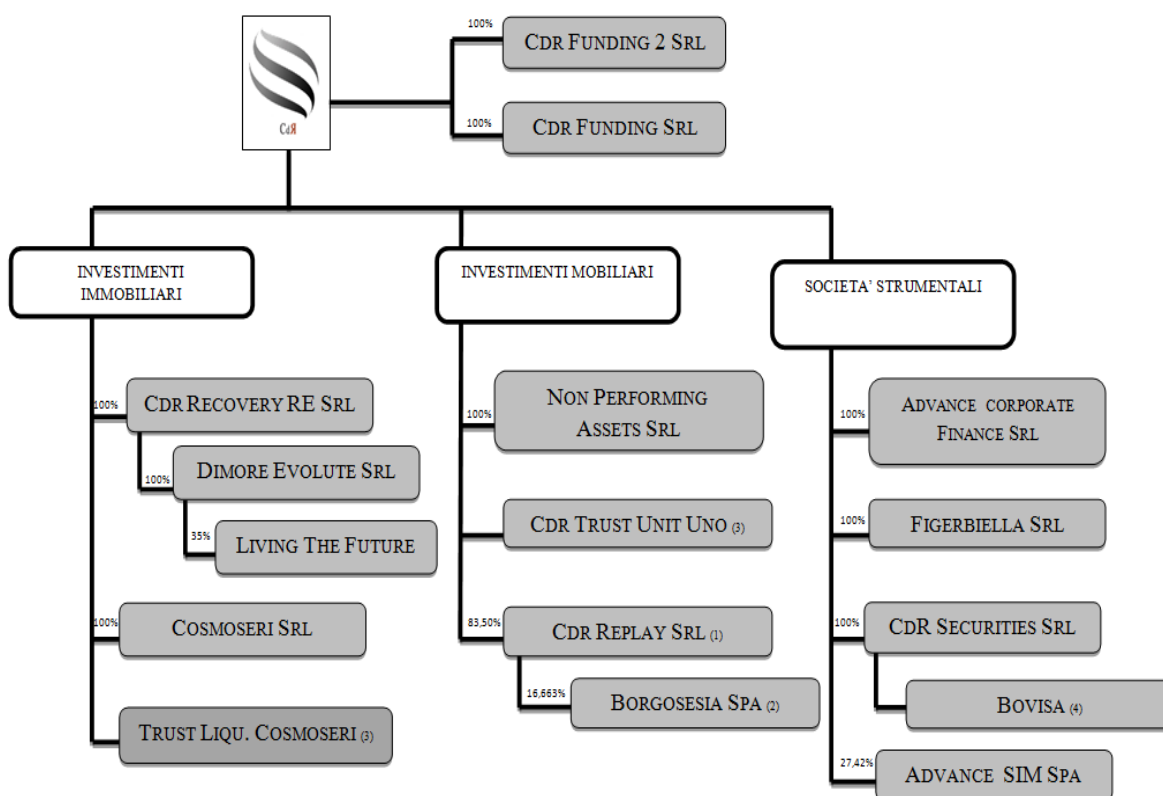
CdЯ

100% CDR FUNDING 2 SRL

100% CDR FUNDING SRL

INVESTIMENTI IMMOBILIARI

100% CDR RECOVERY RE SRL

100% DIMORE EVOLUTE SRL

35% LIVING THE FUTURE

100% COSMOSERI SRL

TRUST LIQU. COSMOSERI (3)

INVESTIMENTI MOBILIARI

100% NON PERFORMING ASSETS SRL

CDR TRUST UNIT UNO (3)

83,50% CDR REPLAY SRL (1)

16,663% BORGOSESIA SPA (2)

SOCIETA' STRUMENTALI

100% ADVANCE CORPORATE FINANCE SRL

100% FIGERBIELLA SRL

100% CDR SECURITIES SRL

BOVISA (4)

27,42% ADVANCE SIM SPA